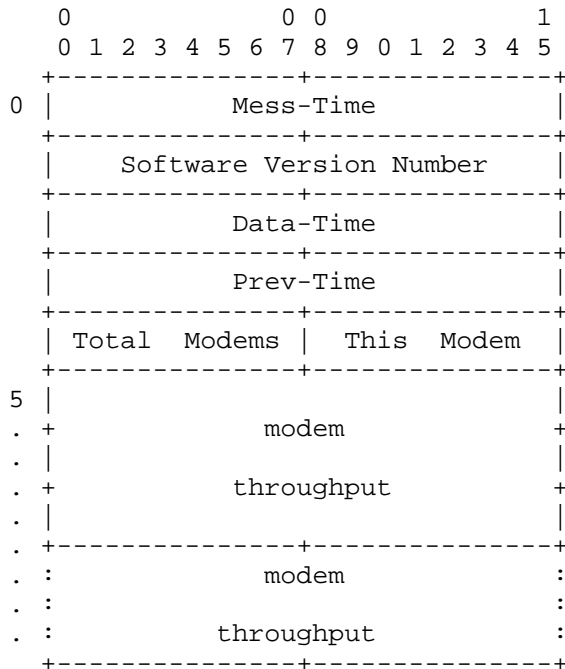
```
   0                   0 0                   1
   0 1 2 3 4 5 6 7 8 9 0 1 2 3 4 5
  +---------------+---------------+
0 |           Mess-Time           |
  +---------------+---------------+
  |    Software Version Number    |
  +---------------+---------------+
  |           Data-Time           |
  +---------------+---------------+
  |           Prev-Time           |
  +---------------+---------------+
  | Total  Modems |  This  Modem  |
  +---------------+---------------+
5 |                               |
. +             modem             +
. |                               |
. +           throughput          +
. |                               |
. +---------------+---------------+
. :             modem             :
. :                               :
. :           throughput          :
  +---------------+---------------+
```